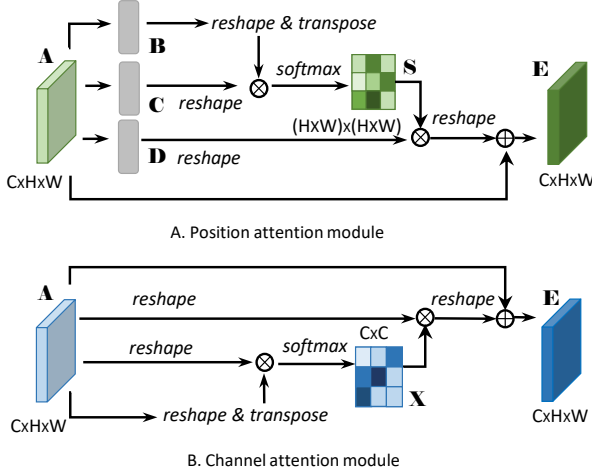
reshape & transpose

B

A

softmax

S

E

C

reshape

$\otimes$

(HxW)x(HxW)

reshape

D

reshape

$\otimes$

$\oplus$

CxHxW

CxHxW

A. Position attention module

A

reshape

reshape

E

$\otimes$

$\oplus$

CxC

reshape

softmax

$\otimes$

reshape & transpose

X

CxHxW

CxHxW

B. Channel attention module